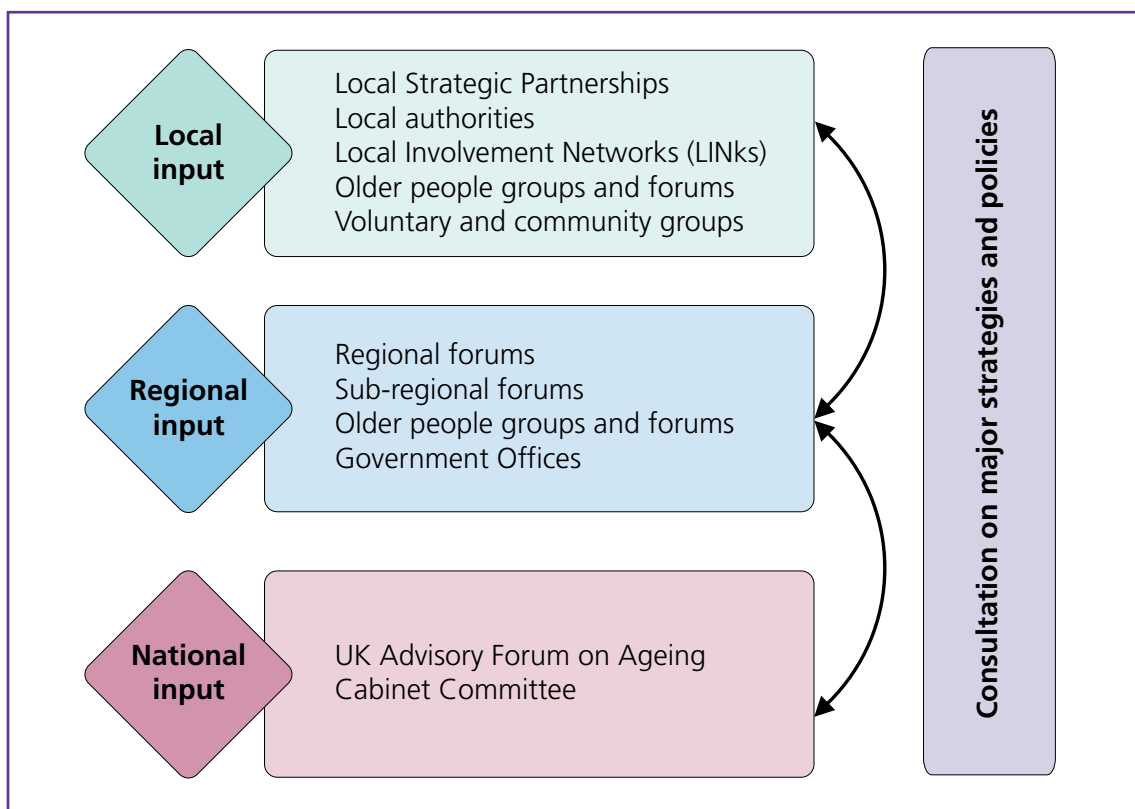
Local input

Local Strategic Partnerships
Local authorities
Local Involvement Networks (LINks)
Older people groups and forums
Voluntary and community groups

Regional input

Regional forums
Sub-regional forums
Older people groups and forums
Government Offices

National input

UK Advisory Forum on Ageing
Cabinet Committee

Consultation on major strategies and policies